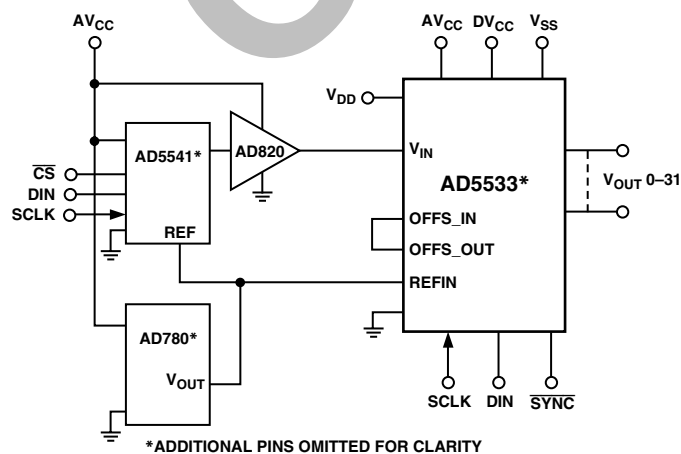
$AV_{CC}$

$AV_{CC}$ $DV_{CC}$ $V_{SS}$

$V_{DD}$

AD5541*

AD820

$\overline{CS}$
DIN
SCLK

REF

$V_{IN}$

AD5533*

$V_{OUT}$ 0–31

OFFS_IN

OFFS_OUT

REFIN

AD780*

$V_{OUT}$

SCLK DIN $\overline{SYNC}$

*ADDITIONAL PINS OMITTED FOR CLARITY